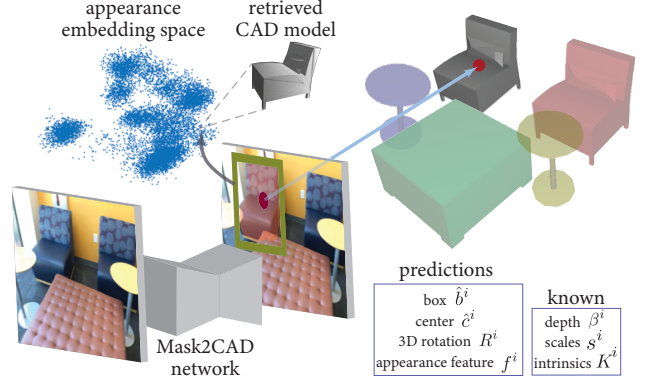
appearance embedding space

retrieved CAD model

Mask2CAD network

predictions

box $\hat{b}^i$
center $\hat{c}^i$
3D rotation $R^i$
appearance feature $f^i$

known

depth $\beta^i$
scales $s^i$
intrinsics $K^i$